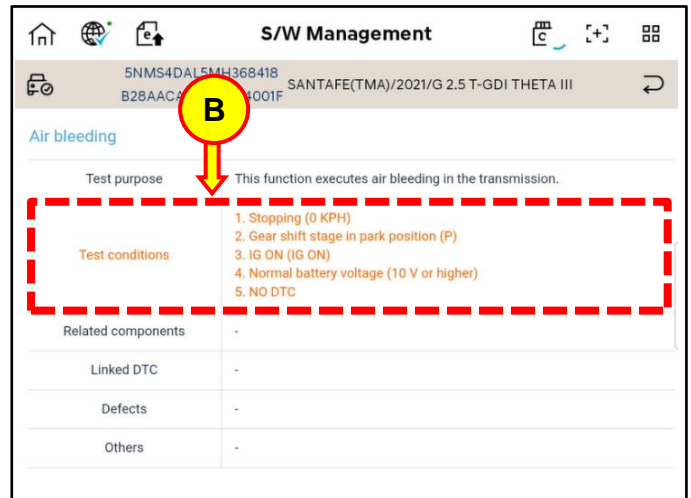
S/W Management

5NMS4DAL5MH368418
B28AACA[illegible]4001F
SANTAFE(TMA)/2021/G 2.5 T-GDI THETA III

B

Air bleeding

| Test purpose | This function executes air bleeding in the transmission. |
|---|---|
| Test conditions | 1. Stopping (0 KPH)<br>2. Gear shift stage in park position (P)<br>3. IG ON (IG ON)<br>4. Normal battery voltage (10 V or higher)<br>5. NO DTC |
| Related components | - |
| Linked DTC | - |
| Defects | - |
| Others | - |